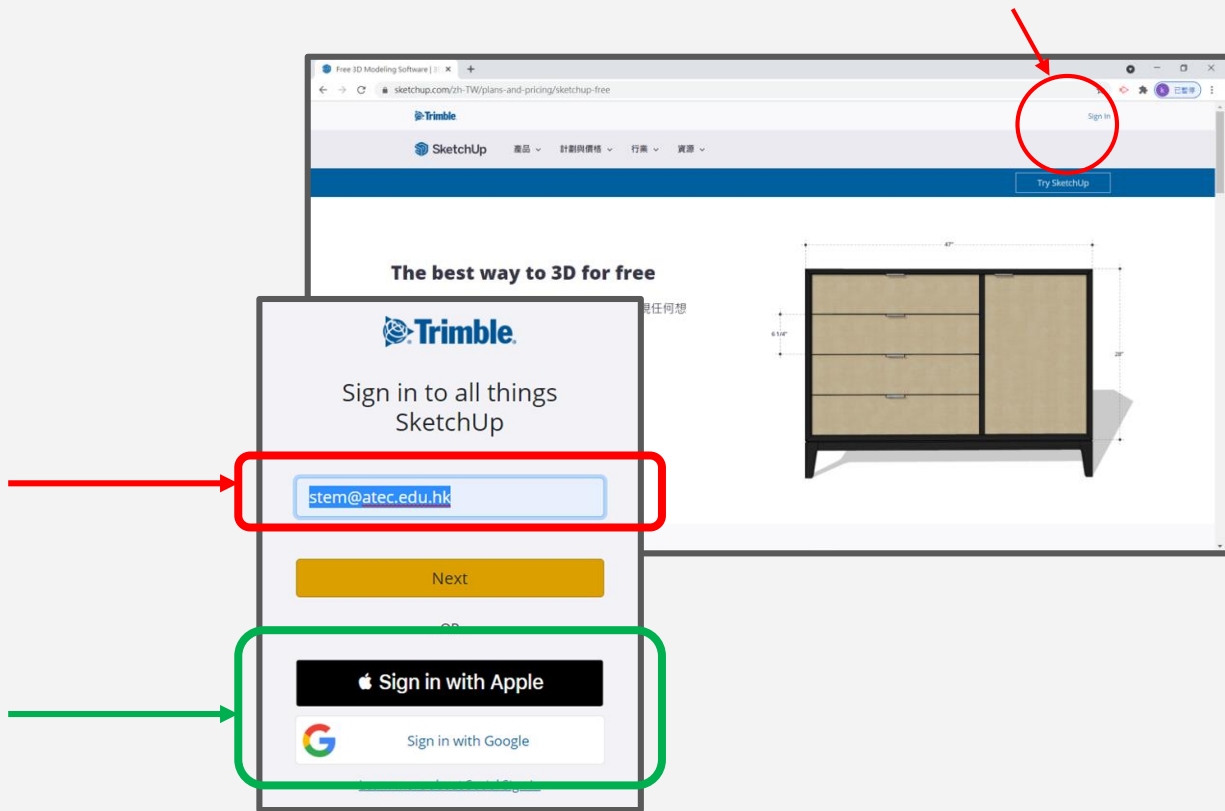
Free 3D Modeling Software | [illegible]

sketchup.com/zh-TW/plans-and-pricing/sketchup-free

已暫停

Trimble

Sign In

SketchUp 產品 計劃與價格 行業 資源

Try SketchUp

The best way to 3D for free

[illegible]現任何想

47"

6 1/4"

28"

Trimble.

Sign in to all things SketchUp

stem@atec.edu.hk

Next

OR

Sign in with Apple

Sign in with Google

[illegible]